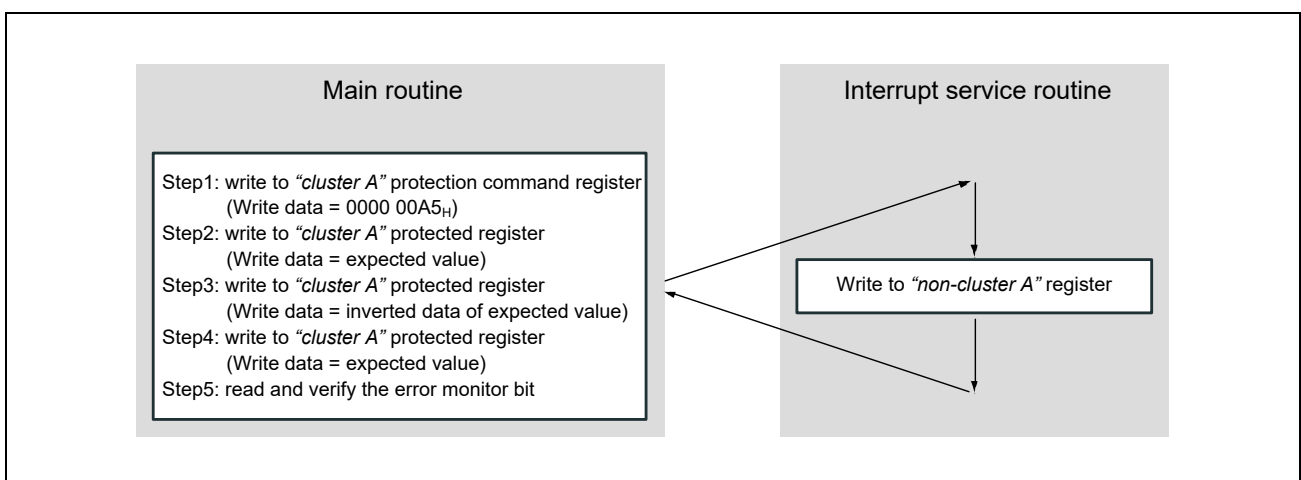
Main routine

Step1: write to *"cluster A"* protection command register (Write data = 0000 00A5$_H$)
Step2: write to *"cluster A"* protected register (Write data = expected value)
Step3: write to *"cluster A"* protected register (Write data = inverted data of expected value)
Step4: write to *"cluster A"* protected register (Write data = expected value)
Step5: read and verify the error monitor bit

Interrupt service routine

Write to *"non-cluster A"* register